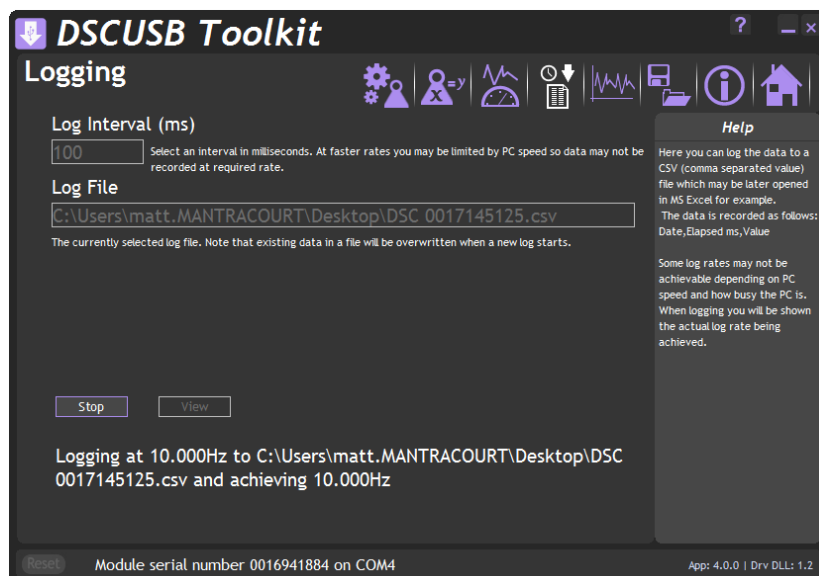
DSCUSB Toolkit

?

_ ×

Logging

x=y

Log Interval (ms)

100

Select an interval in milliseconds. At faster rates you may be limited by PC speed so data may not be recorded at required rate.

Log File

C:\Users\matt.MANTRACOURT\Desktop\DSC 0017145125.csv

The currently selected log file. Note that existing data in a file will be overwritten when a new log starts.

Stop

View

Logging at 10.000Hz to C:\Users\matt.MANTRACOURT\Desktop\DSC 0017145125.csv and achieving 10.000Hz

Help

Here you can log the data to a CSV (comma separated value) file which may be later opened in MS Excel for example.
The data is recorded as follows: Date,Elapsed ms,Value

Some log rates may not be achievable depending on PC speed and how busy the PC is. When logging you will be shown the actual log rate being achieved.

Reset

Module serial number 0016941884 on COM4

App: 4.0.0 | Drv DLL: 1.2